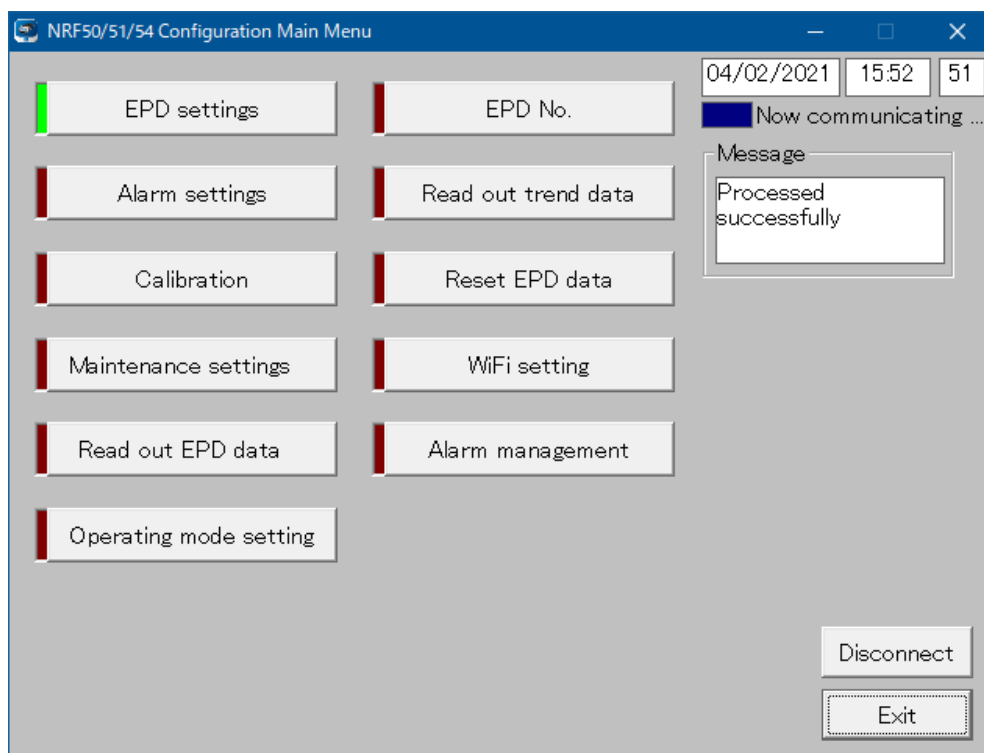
NRF50/51/54 Configuration Main Menu

04/02/2021 15:52 51

Now communicating ...

EPD settings

EPD No.

Message

Processed successfully

Alarm settings

Read out trend data

Calibration

Reset EPD data

Maintenance settings

WiFi setting

Read out EPD data

Alarm management

Operating mode setting

Disconnect

Exit